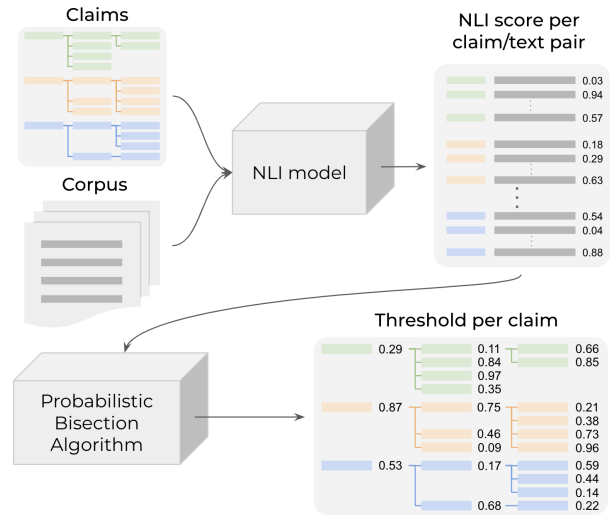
Claims

Corpus

NLI model

NLI score per claim/text pair

0.03
0.94
0.57
0.18
0.29
0.63
0.54
0.04
0.88

Probabilistic Bisection Algorithm

Threshold per claim

0.29
0.11
0.84
0.97
0.35
0.66
0.85
0.87
0.75
0.46
0.09
0.21
0.38
0.73
0.96
0.53
0.17
0.68
0.59
0.44
0.14
0.22